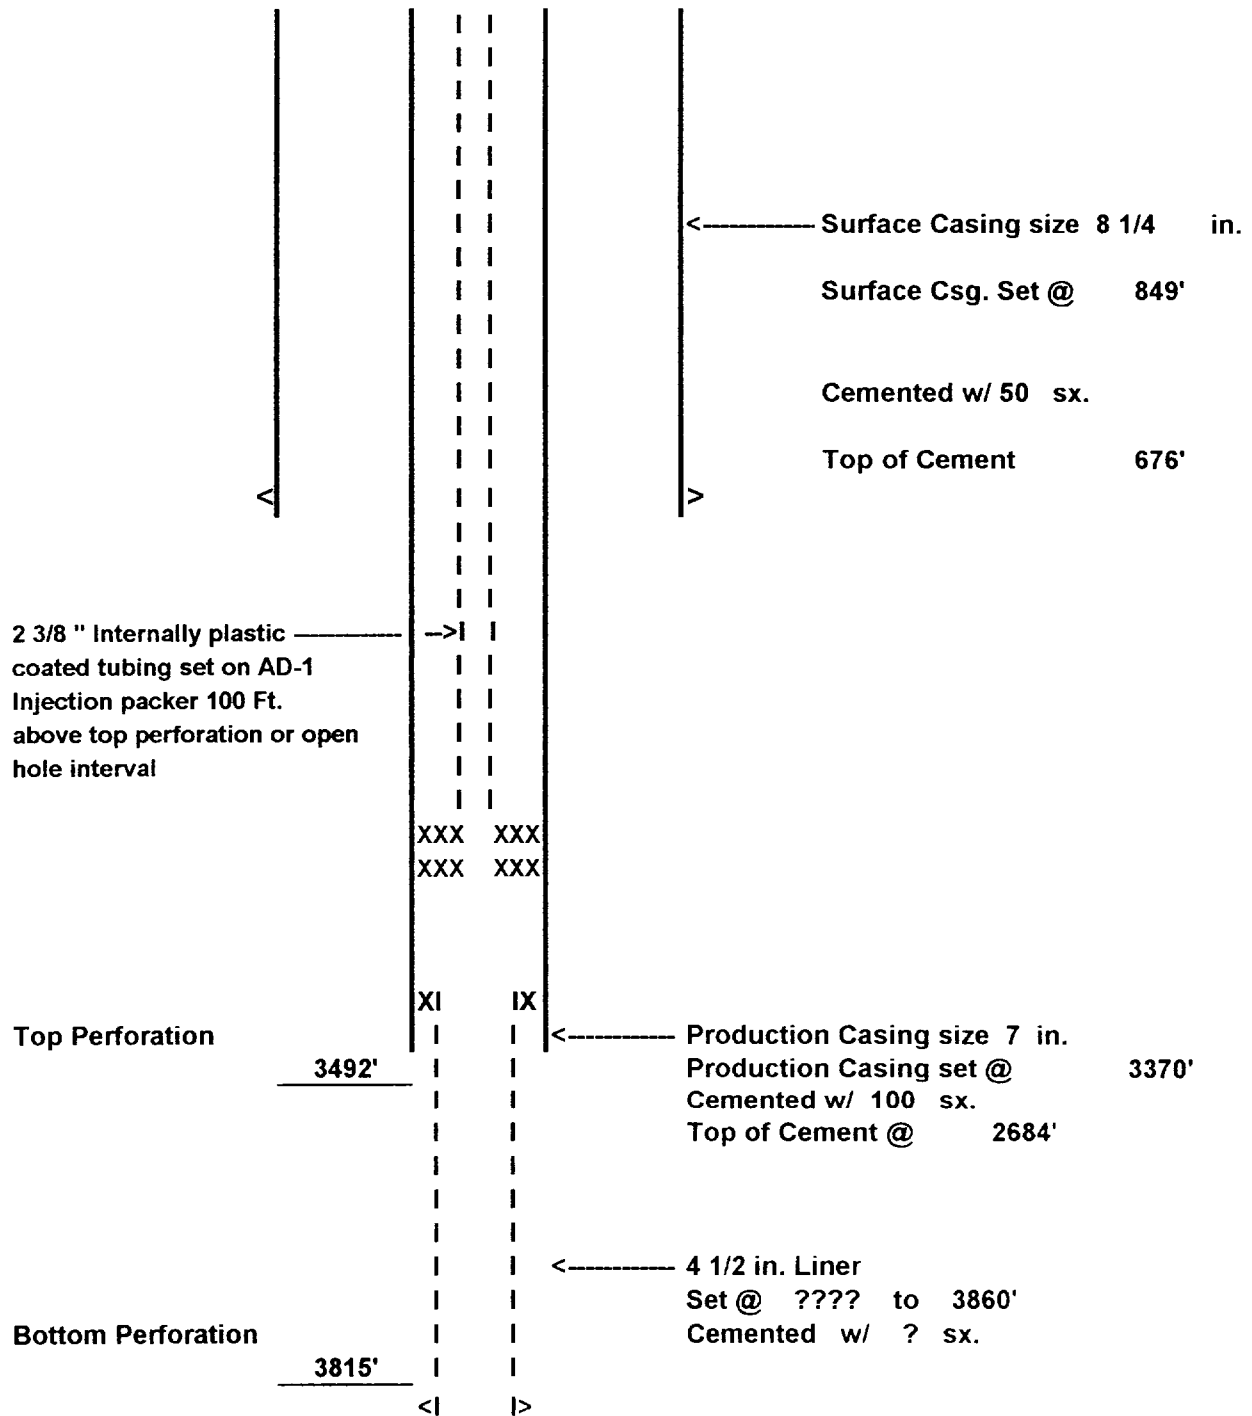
<----------- Surface Casing size 8 1/4 in.

Surface Csg. Set @ 849'

Cemented w/ 50 sx.

Top of Cement 676'

<

>

2 3/8 " Internally plastic coated tubing set on AD-1 Injection packer 100 Ft. above top perforation or open hole interval

XXX XXX
XXX XXX

XI IX

Top Perforation

3492'

<----------- Production Casing size 7 in.
Production Casing set @ 3370'
Cemented w/ 100 sx.
Top of Cement @ 2684'

<----------- 4 1/2 in. Liner
Set @ ???? to 3860'
Cemented w/ ? sx.

Bottom Perforation

3815'

<I I>